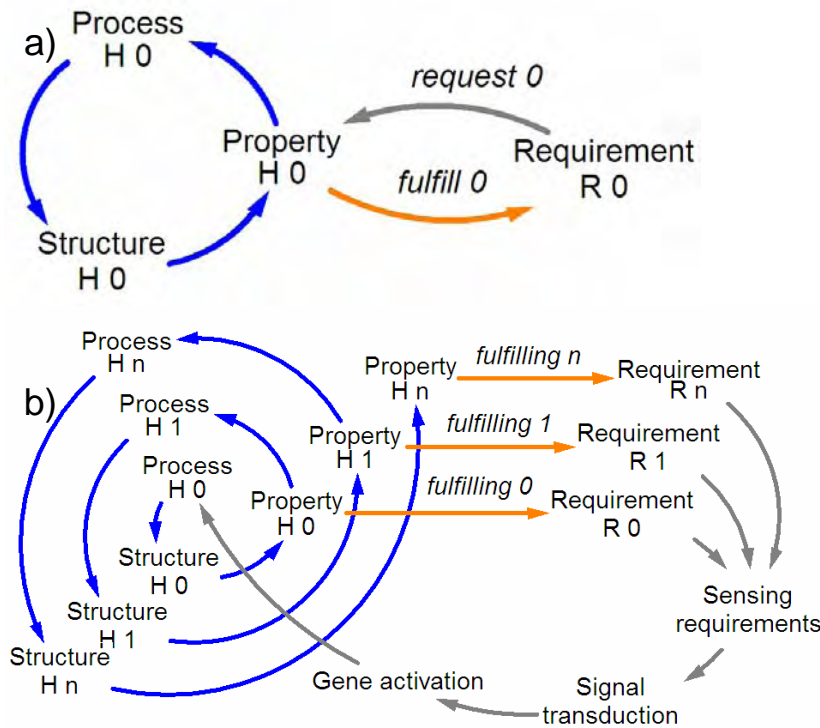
a)

Process
H 0

request 0

Property
H 0

Requirement
R 0

fulfill 0

Structure
H 0

b)

Process
H n

Property
H n

fulfilling n

Requirement
R n

Process
H 1

Property
H 1

fulfilling 1

Requirement
R 1

Process
H 0

Property
H 0

fulfilling 0

Requirement
R 0

Structure
H 0

Structure
H 1

Structure
H n

Sensing
requirements

Gene activation

Signal
transduction